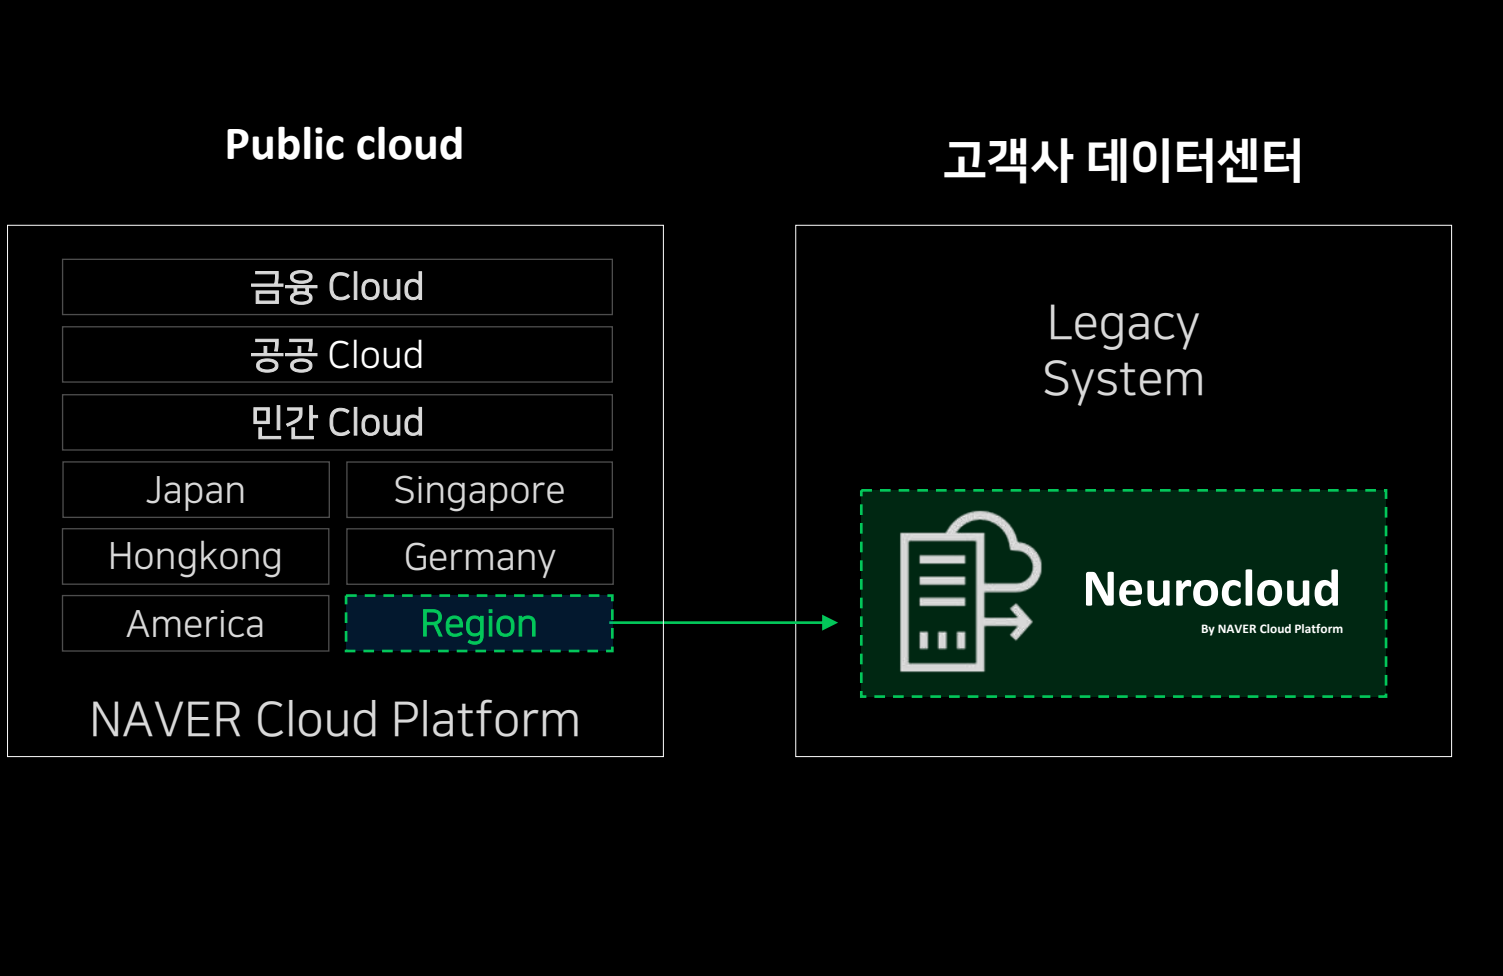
Public cloud

금융 Cloud

공공 Cloud

민간 Cloud

| Japan | Singapore |
|---|---|
| Hongkong | Germany |
| America | Region |

NAVER Cloud Platform

고객사 데이터센터

Legacy System

Neurocloud

By NAVER Cloud Platform